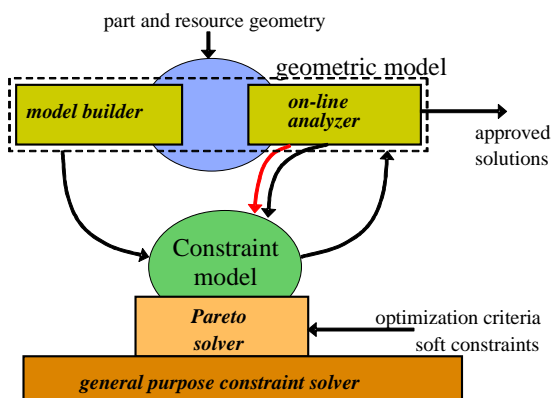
part and resource geometry

geometric model

model builder

on-line analyzer

approved solutions

Constraint model

Pareto solver

optimization criteria
soft constraints

general purpose constraint solver